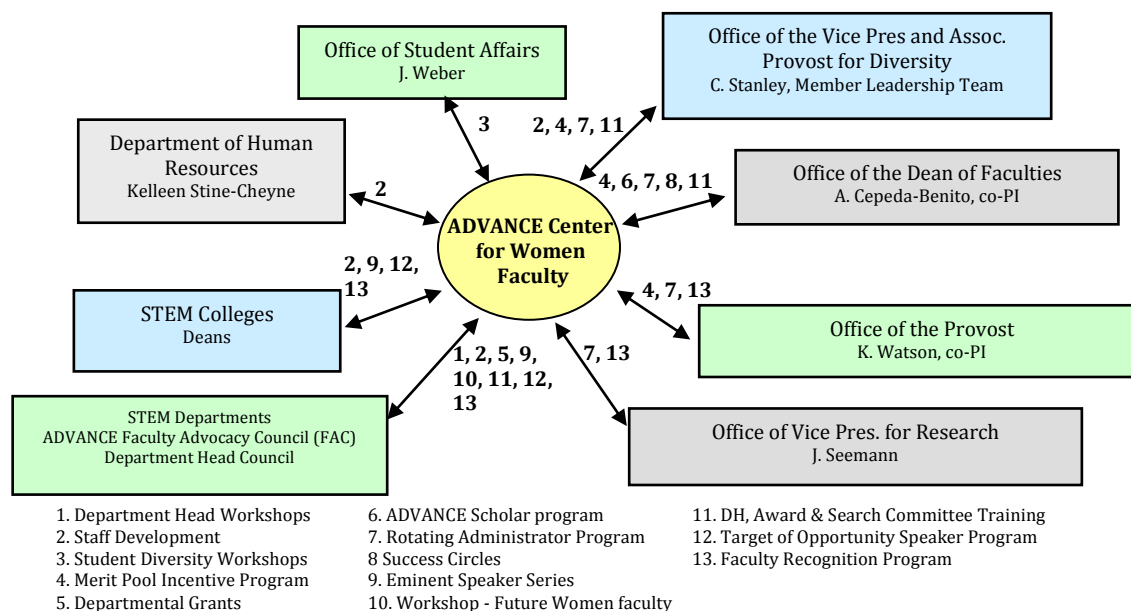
Office of Student Affairs
J. Weber

Office of the Vice Pres and Assoc. Provost for Diversity
C. Stanley, Member Leadership Team

Department of Human Resources
Kelleen Stine-Cheyne

Office of the Dean of Faculties
A. Cepeda-Benito, co-PI

3

2, 4, 7, 11

2

4, 6, 7, 8, 11

ADVANCE Center for Women Faculty

2, 9, 12, 13

STEM Colleges
Deans

4, 7, 13

Office of the Provost
K. Watson, co-PI

7, 13

1, 2, 5, 9, 10, 11, 12, 13

STEM Departments
ADVANCE Faculty Advocacy Council (FAC)
Department Head Council

Office of Vice Pres. for Research
J. Seemann

1. Department Head Workshops
2. Staff Development
3. Student Diversity Workshops
4. Merit Pool Incentive Program
5. Departmental Grants

6. ADVANCE Scholar program
7. Rotating Administrator Program
8 Success Circles
9. Eminent Speaker Series
10. Workshop - Future Women faculty

11. DH, Award & Search Committee Training
12. Target of Opportunity Speaker Program
13. Faculty Recognition Program